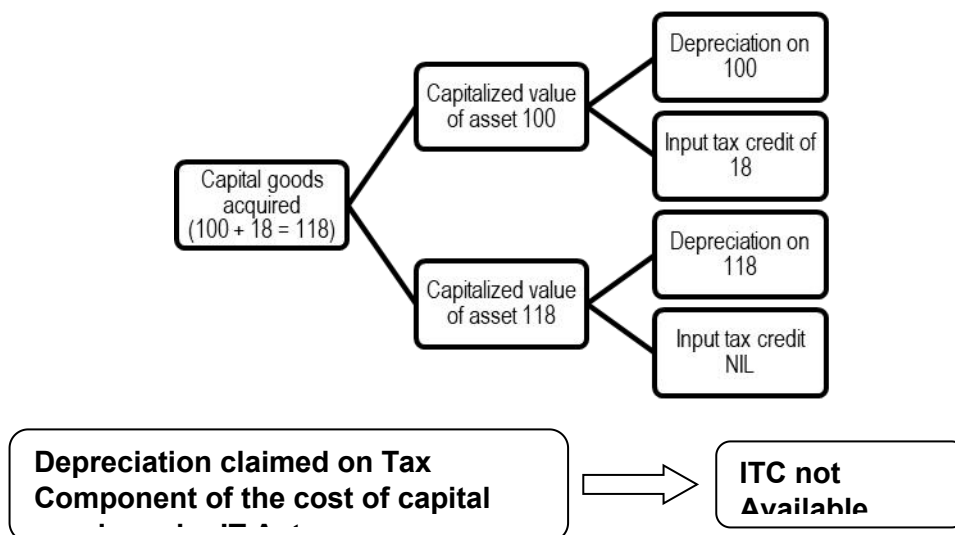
Capital goods acquired (100 + 18 = 118)

Capitalized value of asset 100

Depreciation on 100

Input tax credit of 18

Capitalized value of asset 118

Depreciation on 118

Input tax credit NIL

Depreciation claimed on Tax Component of the cost of capital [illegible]

ITC not Available